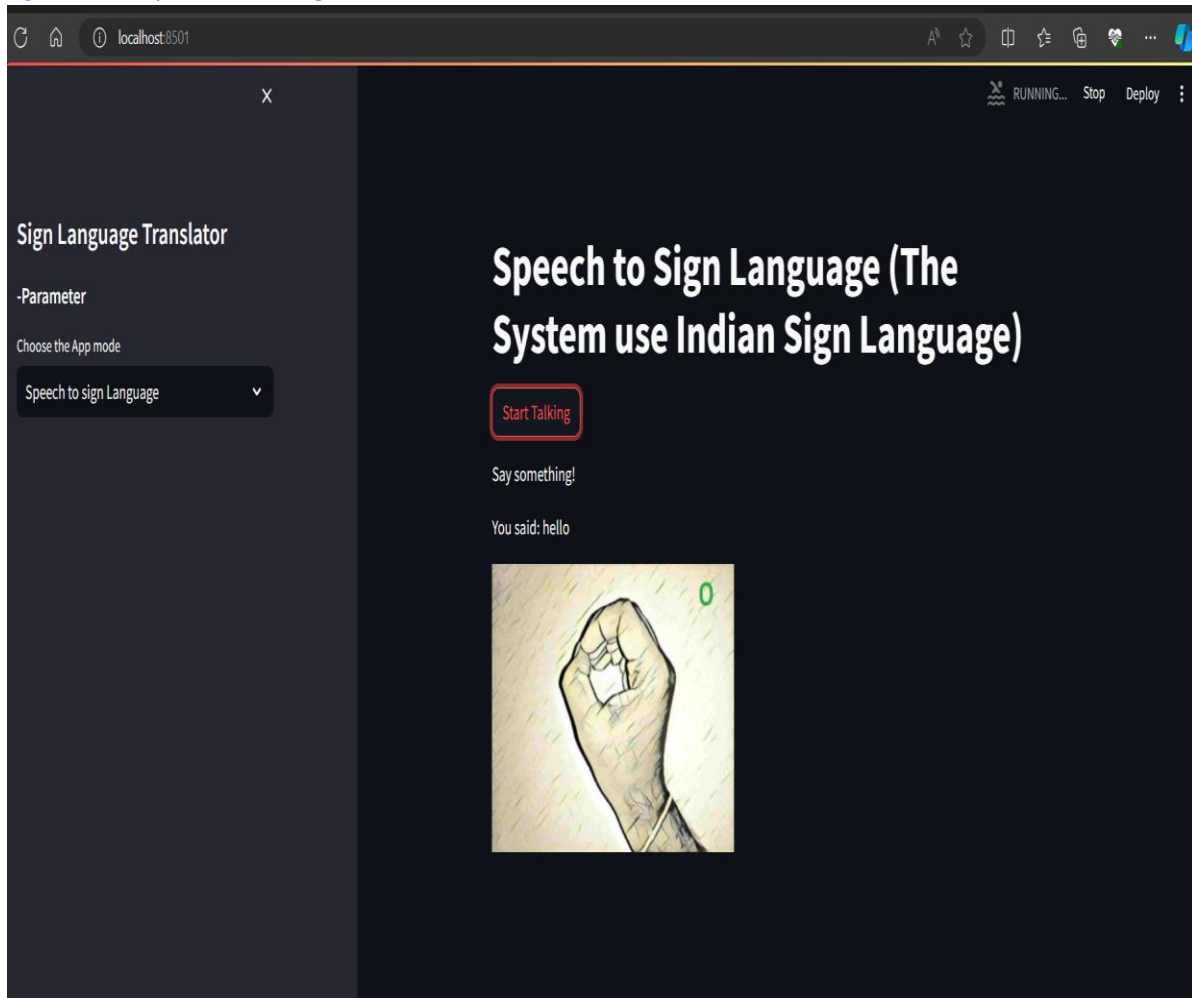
localhost:8501

X

RUNNING... Stop Deploy

Sign Language Translator

-Parameter

Choose the App mode

Speech to sign Language

Speech to Sign Language (The System use Indian Sign Language)

Start Talking

Say something!

You said: hello

O